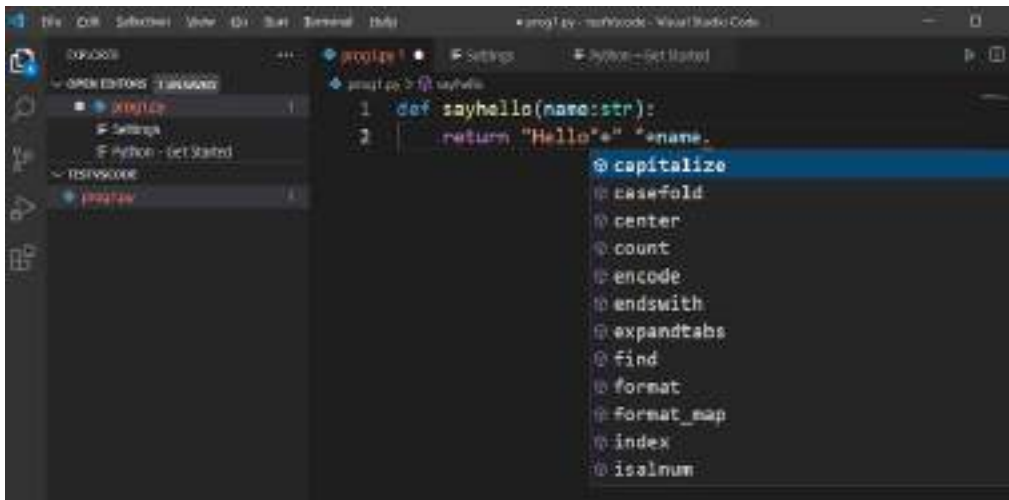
File Edit Selection View Go Run Terminal Help
● prog1.py - testvscode - Visual Studio Code

EXPLORER ...
OPEN EDITORS 1 UNSAVED
● prog1.py
Settings
Python - Get Started
TESTVSCODE
prog1.py

prog1.py ● Settings Python - Get Started

prog1.py > sayhello

1 def sayhello(name:str):
2 return "Hello"+" "+name.

capitalize
casefold
center
count
encode
endswith
expandtabs
find
format
format_map
index
isalnum